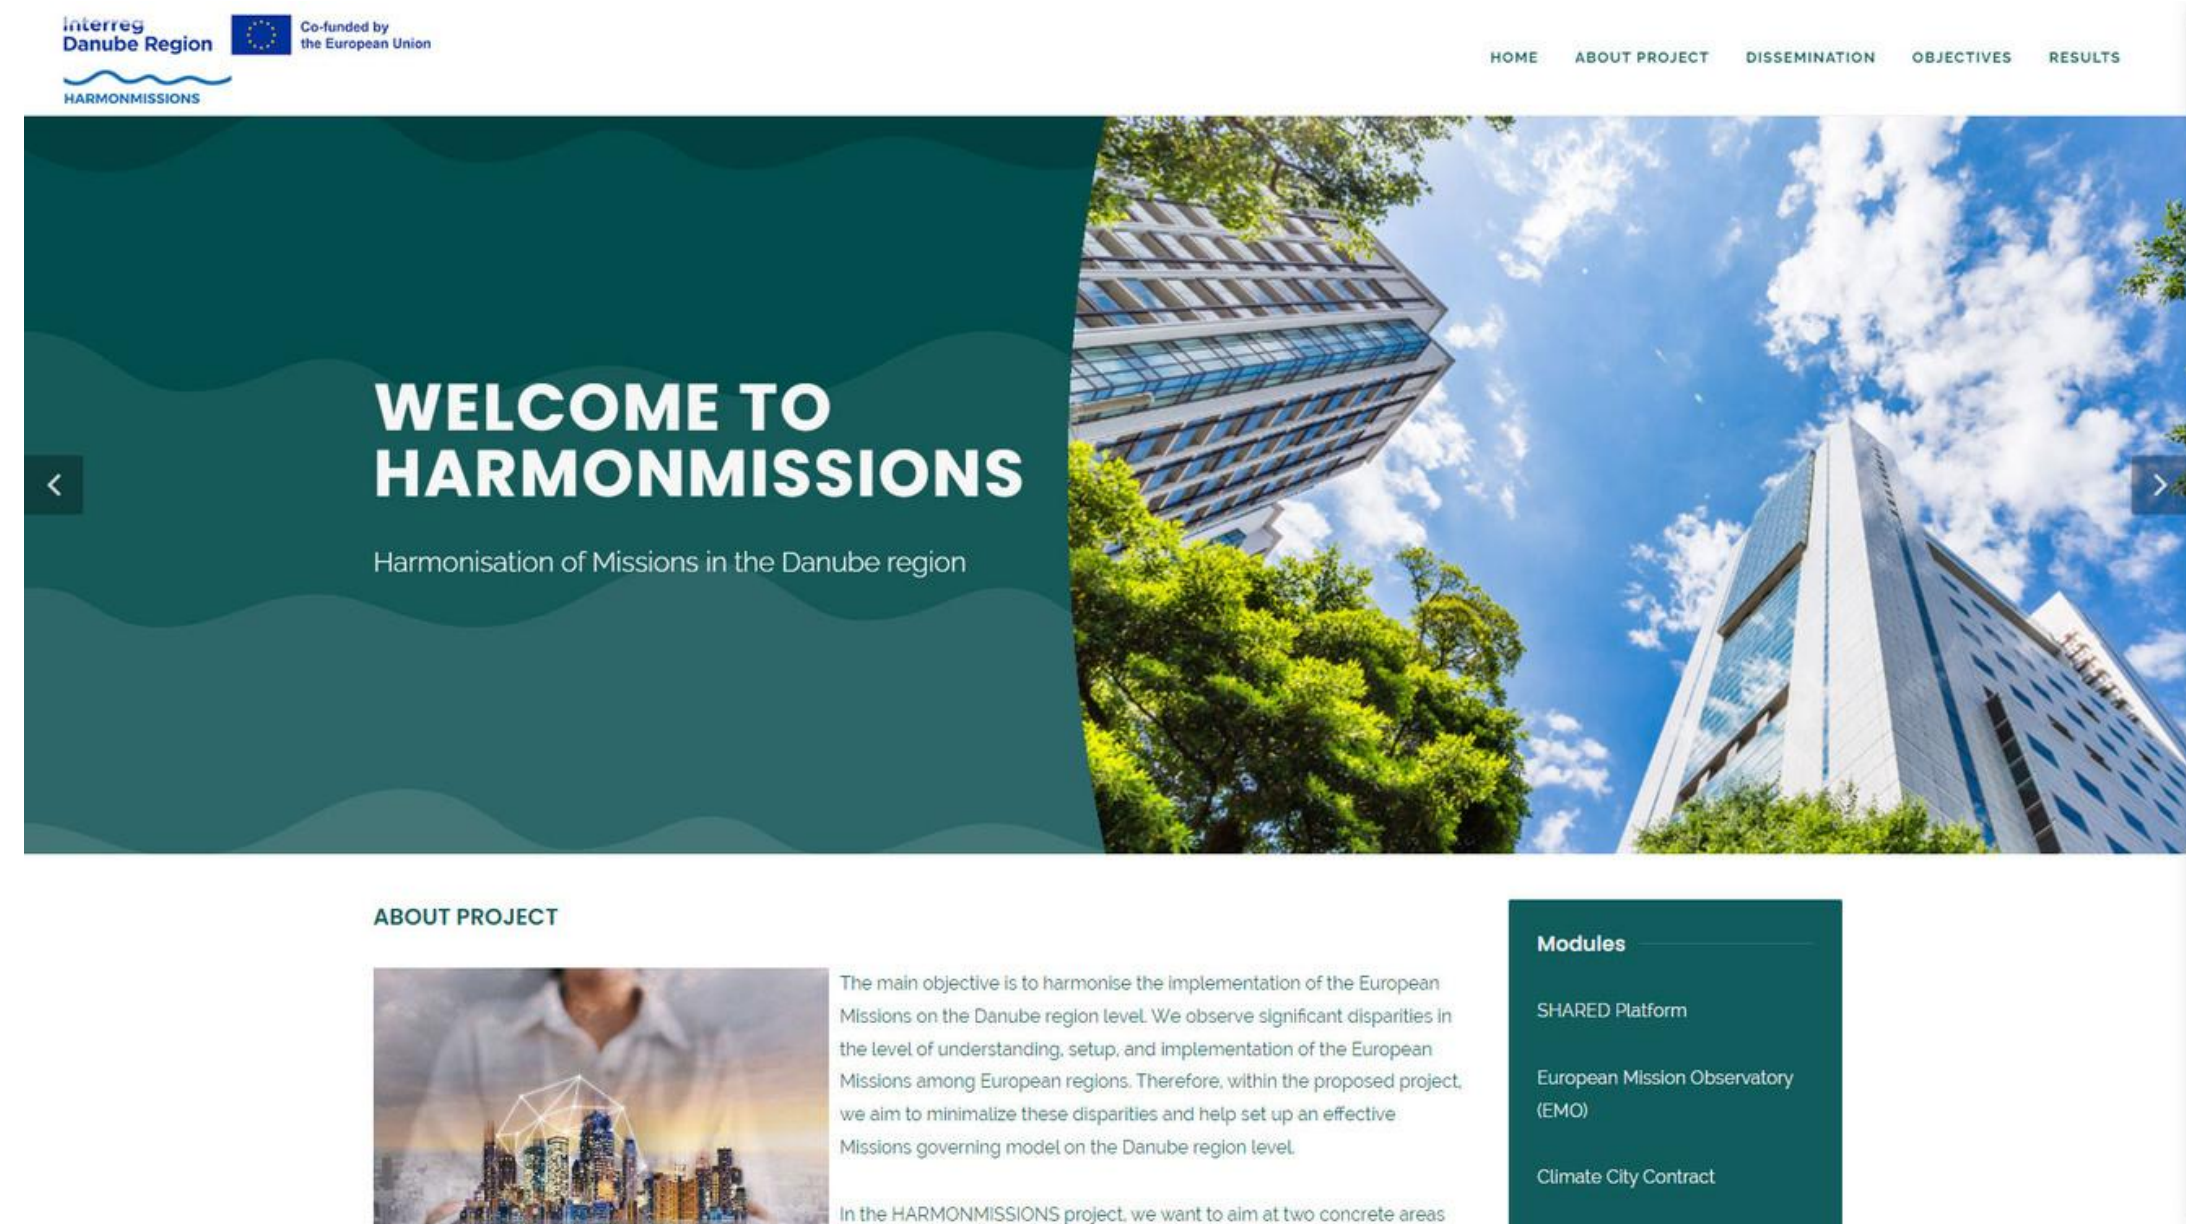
Interreg Danube Region
Co-funded by the European Union
HARMONMISSIONS

HOME ABOUT PROJECT DISSEMINATION OBJECTIVES RESULTS

WELCOME TO HARMONMISSIONS

Harmonisation of Missions in the Danube region

ABOUT PROJECT

The main objective is to harmonise the implementation of the European Missions on the Danube region level. We observe significant disparities in the level of understanding, setup, and implementation of the European Missions among European regions. Therefore, within the proposed project, we aim to minimalize these disparities and help set up an effective Missions governing model on the Danube region level.

In the HARMONMISSIONS project, we want to aim at two concrete areas

Modules

SHARED Platform

European Mission Observatory (EMO)

Climate City Contract